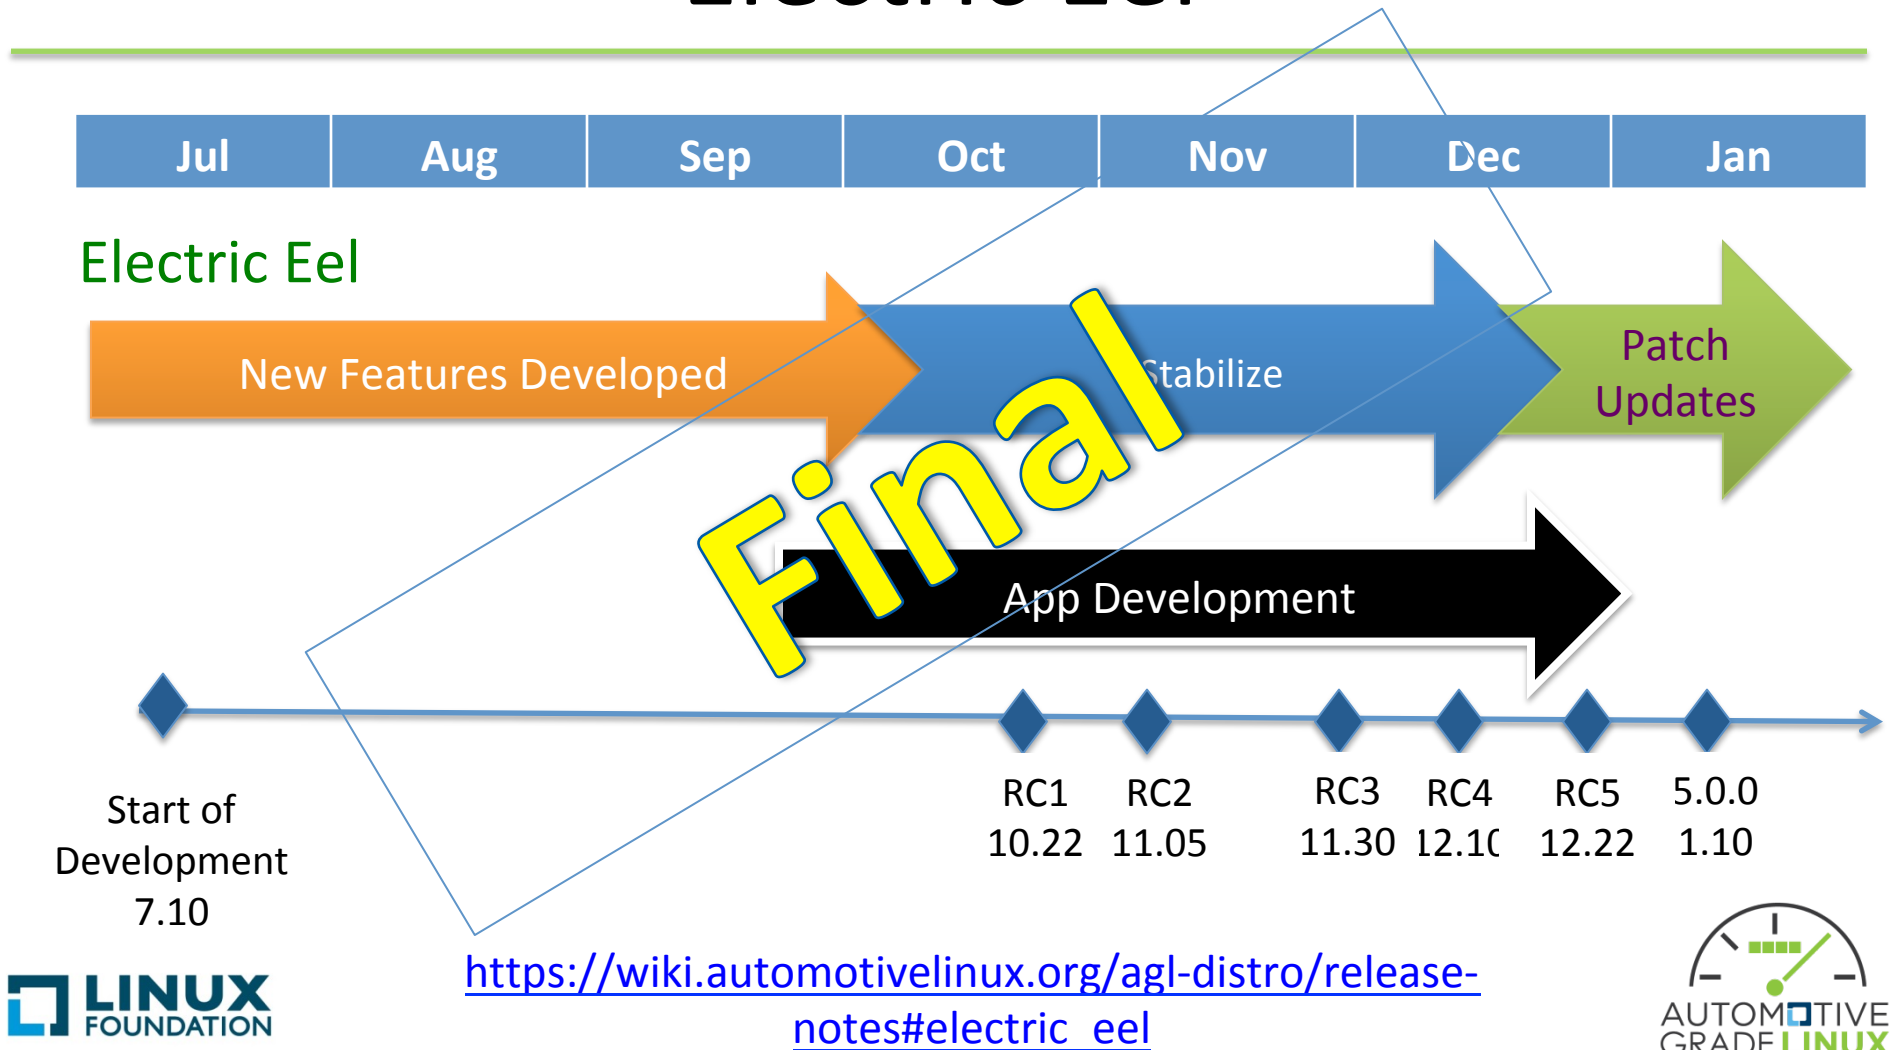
Jul | Aug | Sep | Oct | Nov | Dec | Jan

Electric Eel

New Features Developed

Stabilize

Patch Updates

Final

App Development

Start of Development 7.10

RC1 10.22

RC2 11.05

RC3 11.30

RC4 12.1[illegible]

RC5 12.22

5.0.0 1.10

LINUX FOUNDATION

https://wiki.automotivelinux.org/agl-distro/release-notes#electric_eel

AUTOMOTIVE GRADE LINUX